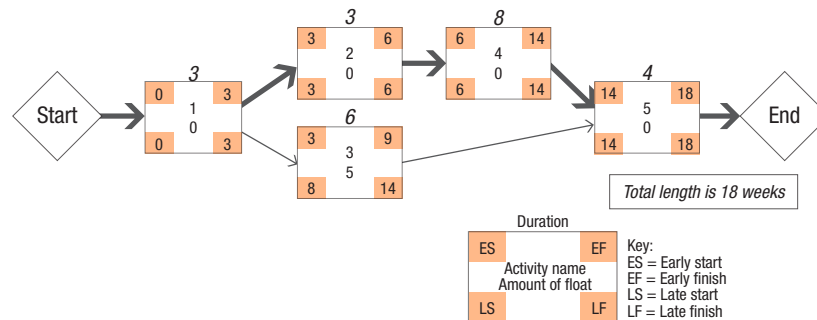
Start

3
0 3
1
0
0 3

3
3 6
2
0
3 6

8
6 14
4
0
6 14

6
3 9
3
5
8 14

4
14 18
5
0
14 18

End

Total length is 18 weeks

Duration
ES EF
Activity name
Amount of float
LS LF

Key:
ES = Early start
EF = Early finish
LS = Late start
LF = Late finish